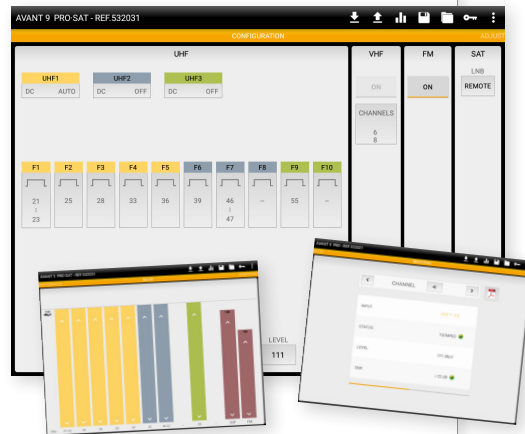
AVANT 9 PRO-SAT - REF.532031

CONFIGURATION

ADJUST

UHF

UHF1
DC AUTO

UHF2
DC OFF

UHF3
DC OFF

VHF

ON

CHANNELS
6
8

FM

ON

SAT

LNB

REMOTE

F1
21
|
23

F2
25

F3
28

F4
33

F5
36

F6
39

F7
46
|
47

F8
--

F9
55

F10
--

AVANT 9 PRO-SAT - REF.532031

LEVEL
111

AVANT 9 PRO-SAT - REF.532031

CHANNEL

INPUT

STATUS

LEVEL

SNR